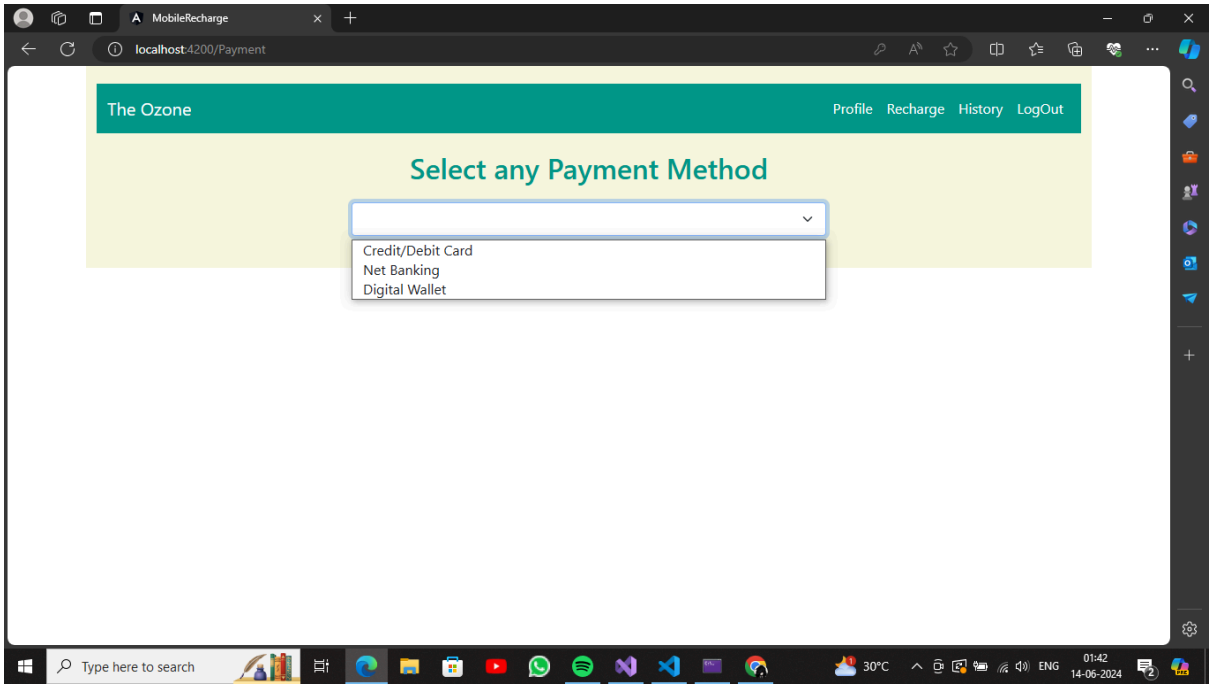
MobileRecharge

localhost:4200/Payment

The Ozone

Profile Recharge History LogOut

Select any Payment Method

Credit/Debit Card
Net Banking
Digital Wallet

Type here to search

30°C

ENG

01:42
14-06-2024